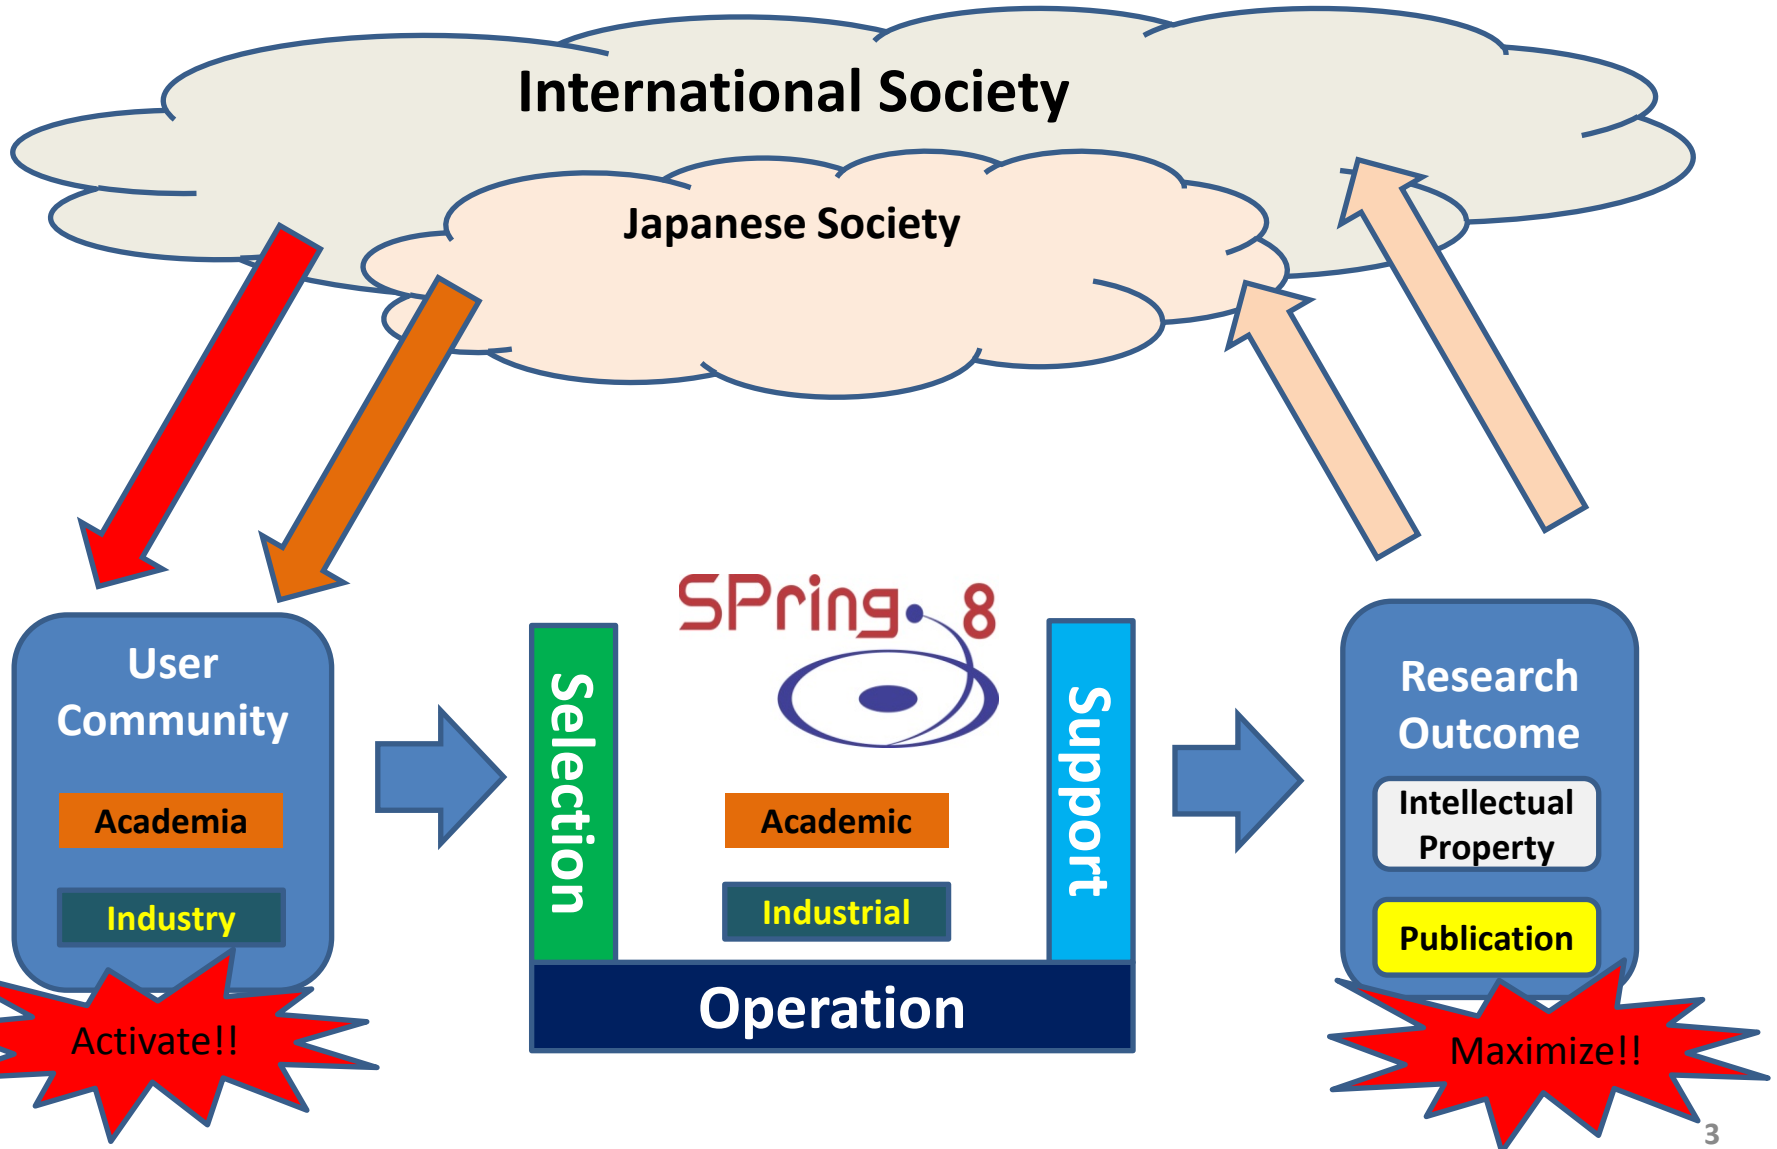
International Society

Japanese Society

User Community

Academia

Industry

Activate!!

SPring-8

Selection

Academic

Industrial

Support

Operation

Research Outcome

Intellectual Property

Publication

Maximize!!

3